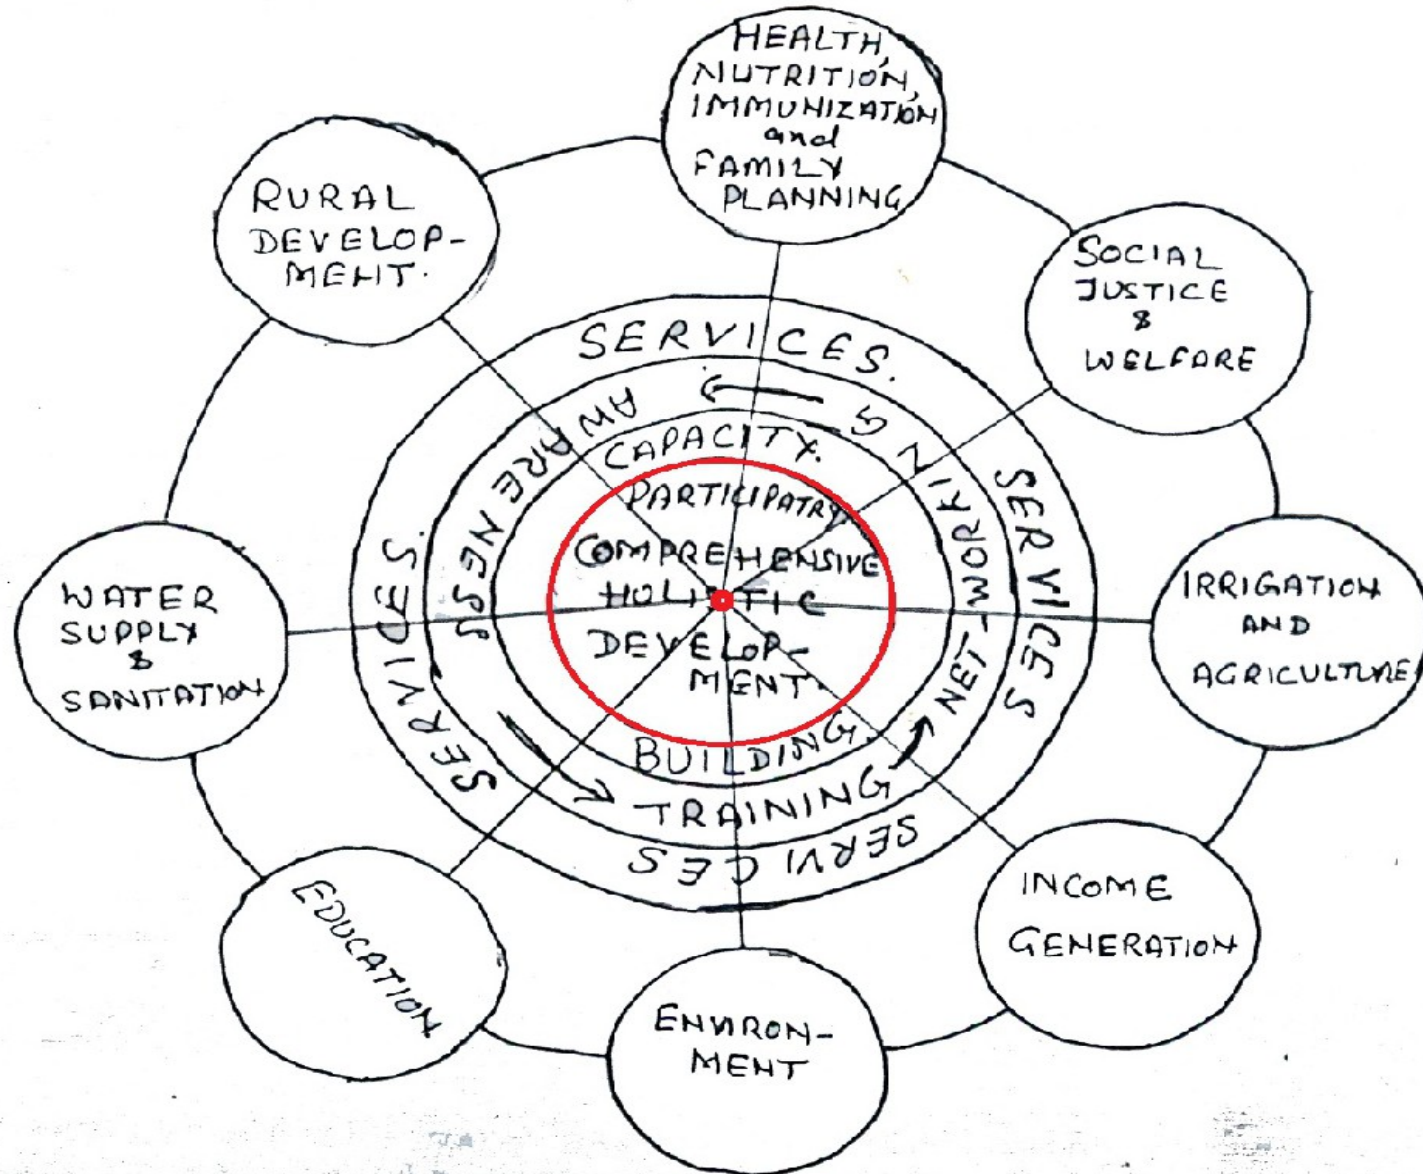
HEALTH NUTRITION, IMMUNIZATION and FAMILY PLANNING

SOCIAL JUSTICE & WELFARE

IRRIGATION AND AGRICULTURE

INCOME GENERATION

ENVIRONMENT

EDUCATION

WATER SUPPLY & SANITATION

RURAL DEVELOPMENT.

SERVICES.

SERVICES

SERVICES

SERVICES

AWARENESS

NETWORKING

TRAINING

CAPACITY. BUILDING

PARTICIPATRY COMPREHENSIVE HOLISTIC DEVELOPMENT.